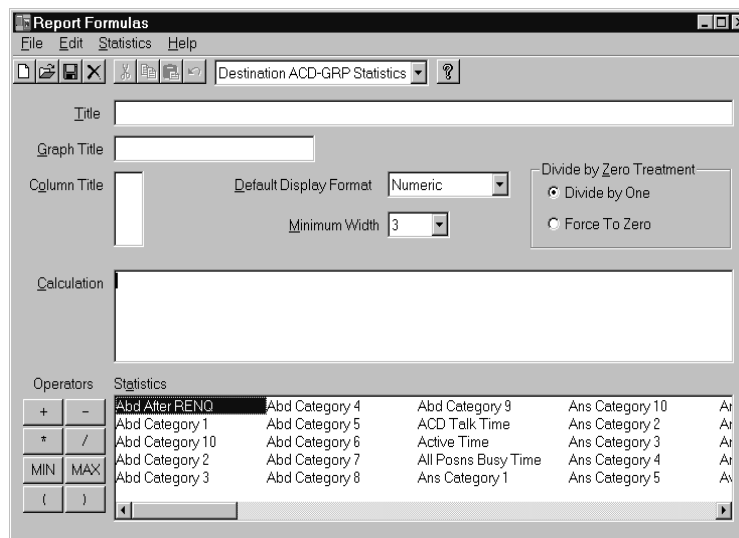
Report Formulas

File Edit Statistics Help

Destination ACD-GRP Statistics

Title

Graph Title

Column Title

Default Display Format Numeric

Minimum Width 3

Divide by Zero Treatment
Divide by One
Force To Zero

Calculation

Operators
+ -
* /
MIN MAX
( )

Statistics

| | | | | |
|---|---|---|---|---|
| Abd After RENQ | Abd Category 4 | Abd Category 9 | Ans Category 10 | A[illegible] |
| Abd Category 1 | Abd Category 5 | ACD Talk Time | Ans Category 2 | A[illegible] |
| Abd Category 10 | Abd Category 6 | Active Time | Ans Category 3 | A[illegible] |
| Abd Category 2 | Abd Category 7 | All Posns Busy Time | Ans Category 4 | A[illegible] |
| Abd Category 3 | Abd Category 8 | Ans Category 1 | Ans Category 5 | A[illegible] |